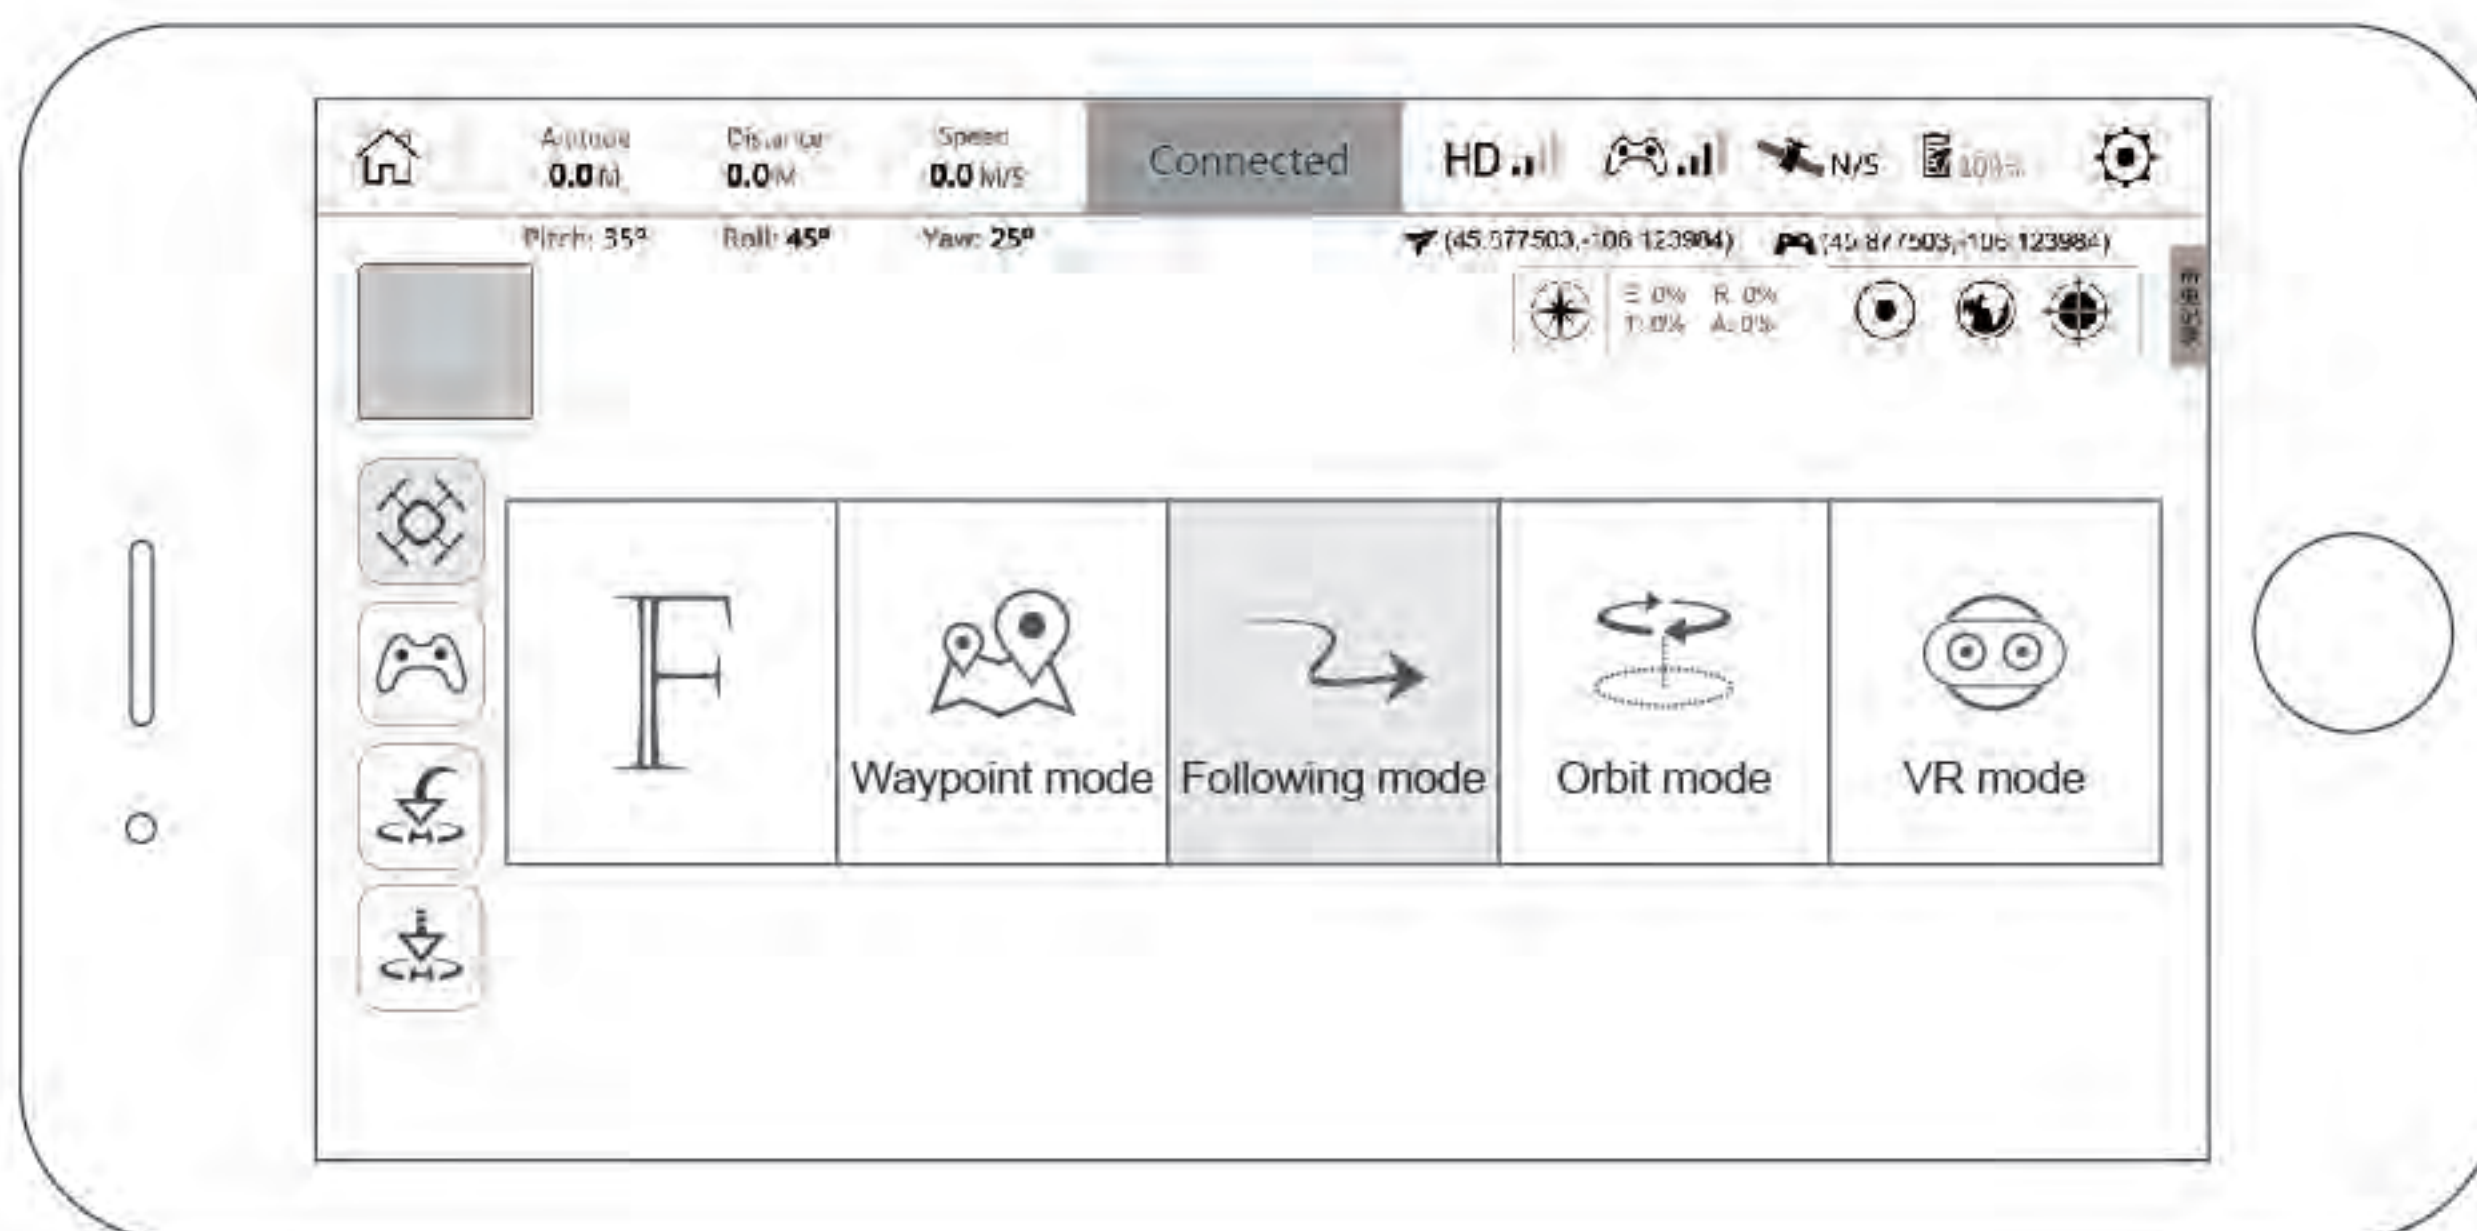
Altitude 0.0 M
Distance 0.0 M
Speed 0.0 M/S
Connected
HD
N/S
100%

Pitch: 35°
Roll: 45°
Yaw: 25°
(45.877503,-106.123984)
(45.877503,-106.123984)

E: 0% R: 0%
T: 0% A: 0%

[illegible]

F
Waypoint mode
Following mode
Orbit mode
VR mode